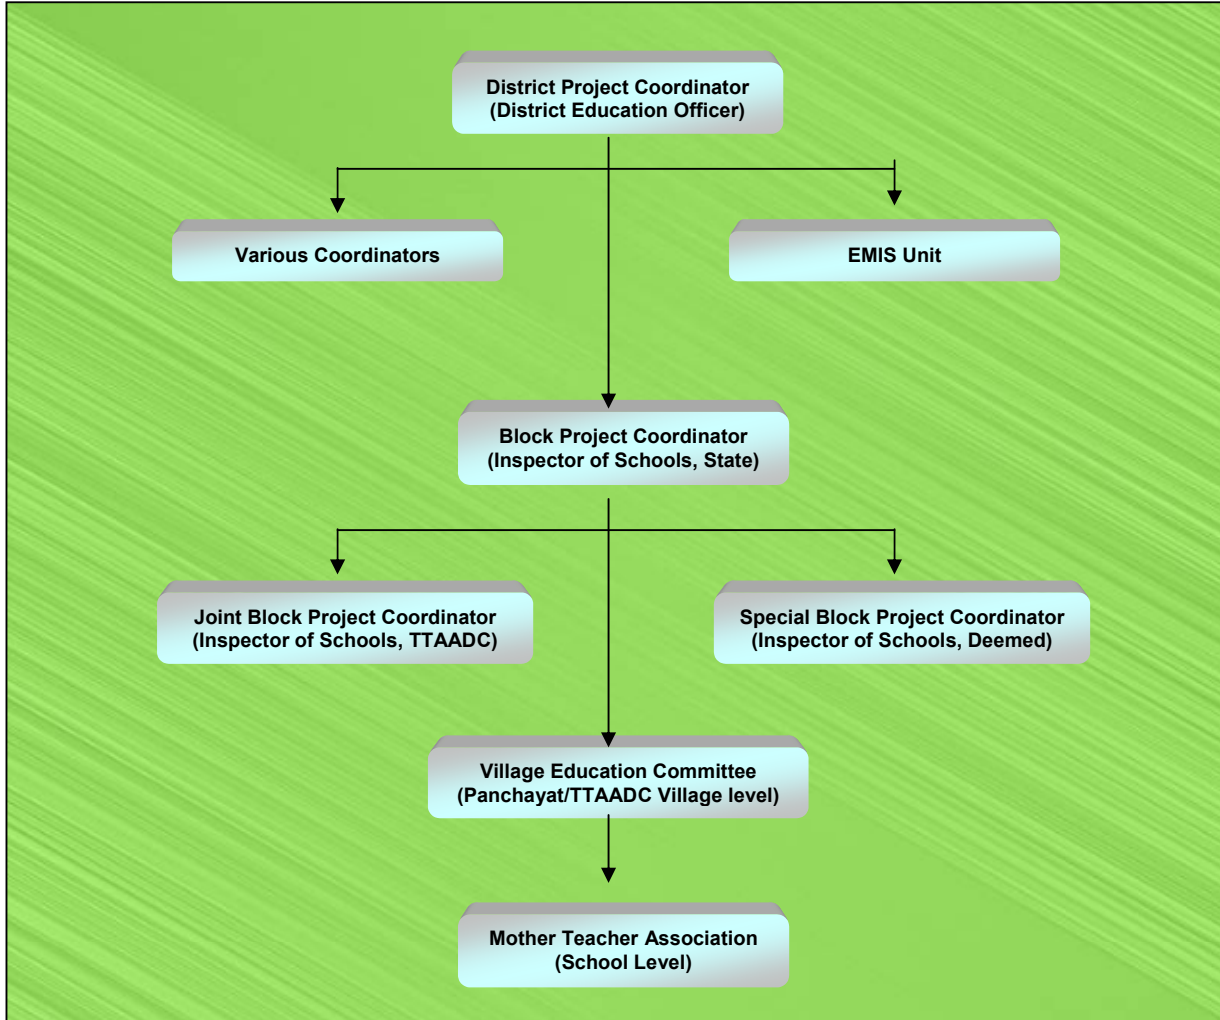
District Project Coordinator
(District Education Officer)

Various Coordinators

EMIS Unit

Block Project Coordinator
(Inspector of Schools, State)

Joint Block Project Coordinator
(Inspector of Schools, TTAADC)

Special Block Project Coordinator
(Inspector of Schools, Deemed)

Village Education Committee
(Panchayat/TTAADC Village level)

Mother Teacher Association
(School Level)